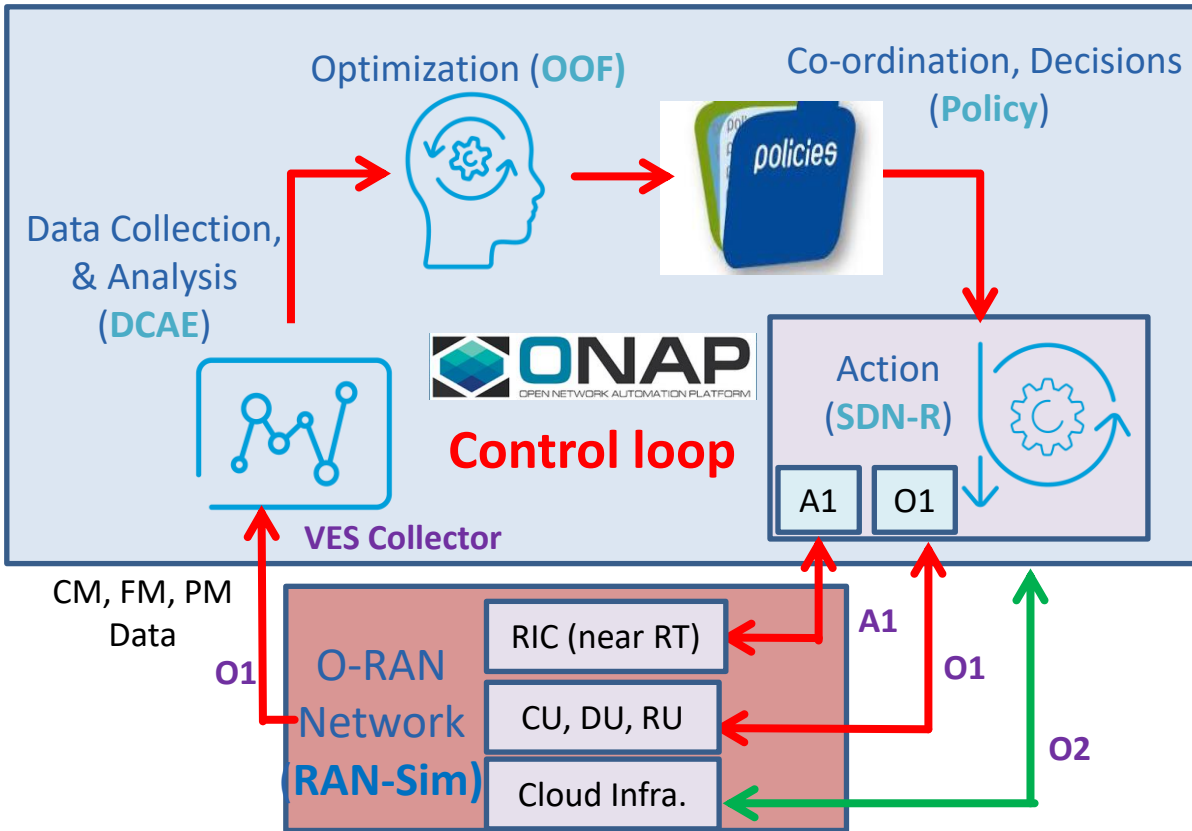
Optimization (OOF)

Co-ordination, Decisions (Policy)

policies

Data Collection, & Analysis (DCAE)

ONAP
OPEN NETWORK AUTOMATION PLATFORM

Control loop

Action (SDN-R)

A1

O1

VES Collector

CM, FM, PM Data

O1

O-RAN Network (RAN-Sim)

RIC (near RT)

CU, DU, RU

Cloud Infra.

A1

O1

O2